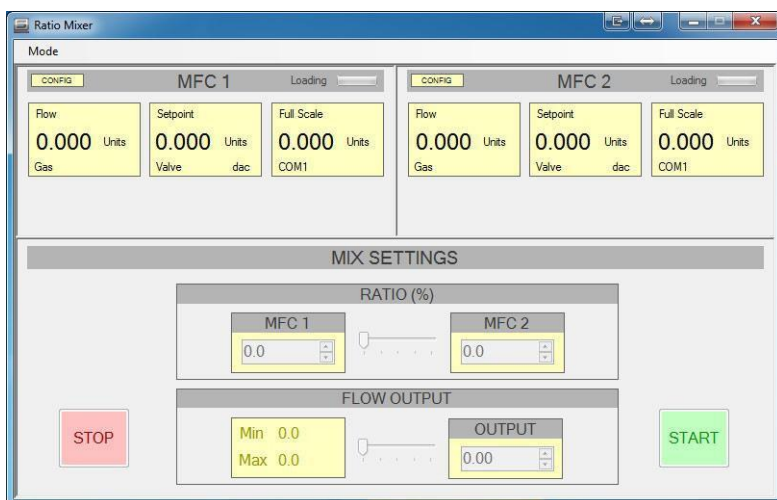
Ratio Mixer

Mode

CONFIG MFC 1 Loading

Flow
0.000 Units
Gas

Setpoint
0.000 Units
Valve dac

Full Scale
0.000 Units
COM1

CONFIG MFC 2 Loading

Flow
0.000 Units
Gas

Setpoint
0.000 Units
Valve dac

Full Scale
0.000 Units
COM1

MIX SETTINGS

RATIO (%)

MFC 1
0.0

MFC 2
0.0

FLOW OUTPUT

Min 0.0
Max 0.0

OUTPUT
0.00

STOP

START